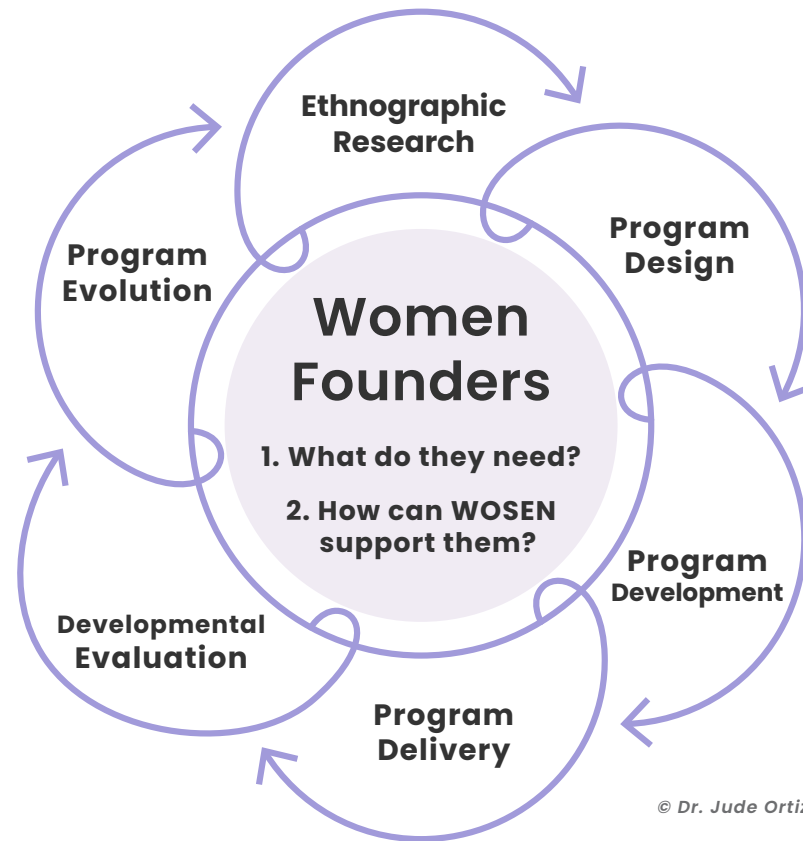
Ethnographic Research

Program Design

Program Development

Program Delivery

Developmental Evaluation

Program Evolution

Women Founders

1. What do they need?

2. How can WOSEN support them?

© Dr. Jude Orti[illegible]